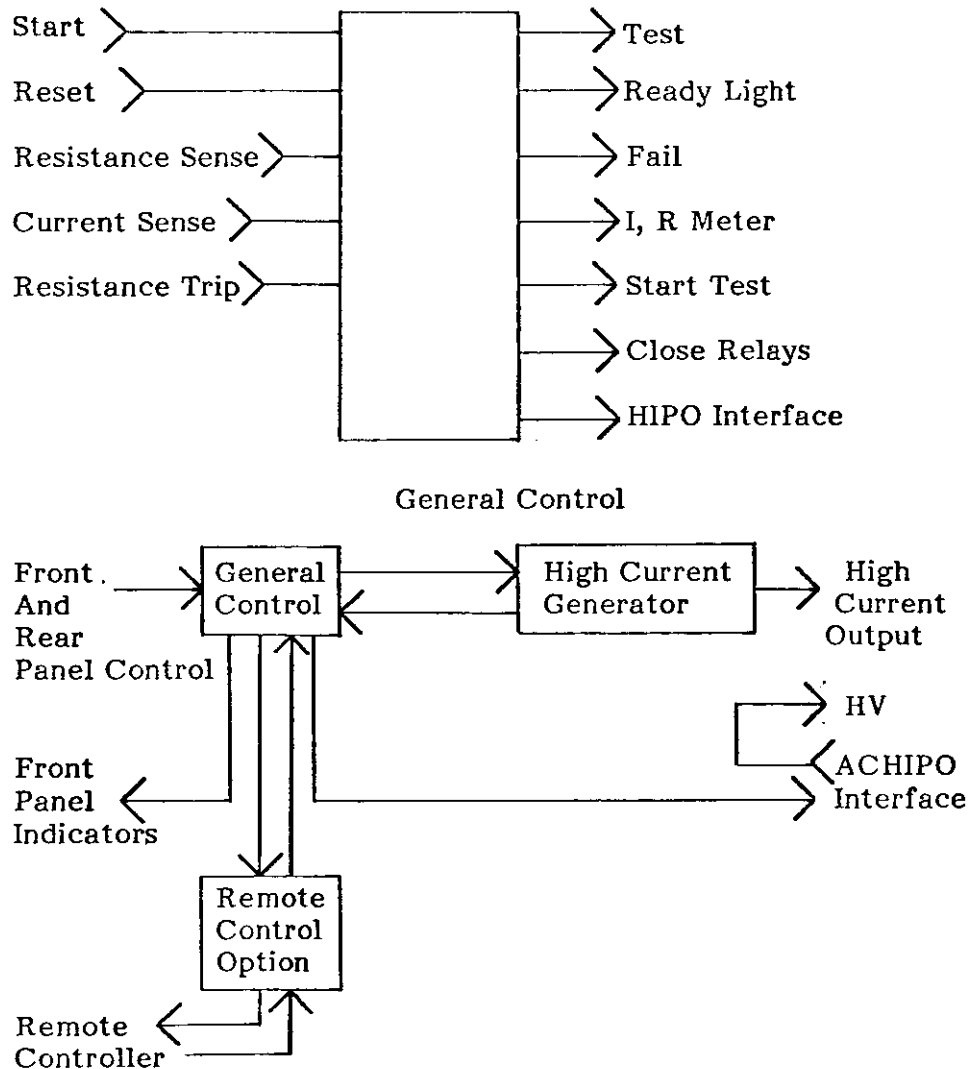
Start
Reset
Resistance Sense
Current Sense
Resistance Trip

Test
Ready Light
Fail
I, R Meter
Start Test
Close Relays
HIPO Interface

General Control

Front And Rear Panel Control

General Control

High Current Generator

High Current Output

HV

ACHIPO Interface

Front Panel Indicators

Remote Control Option

Remote Controller